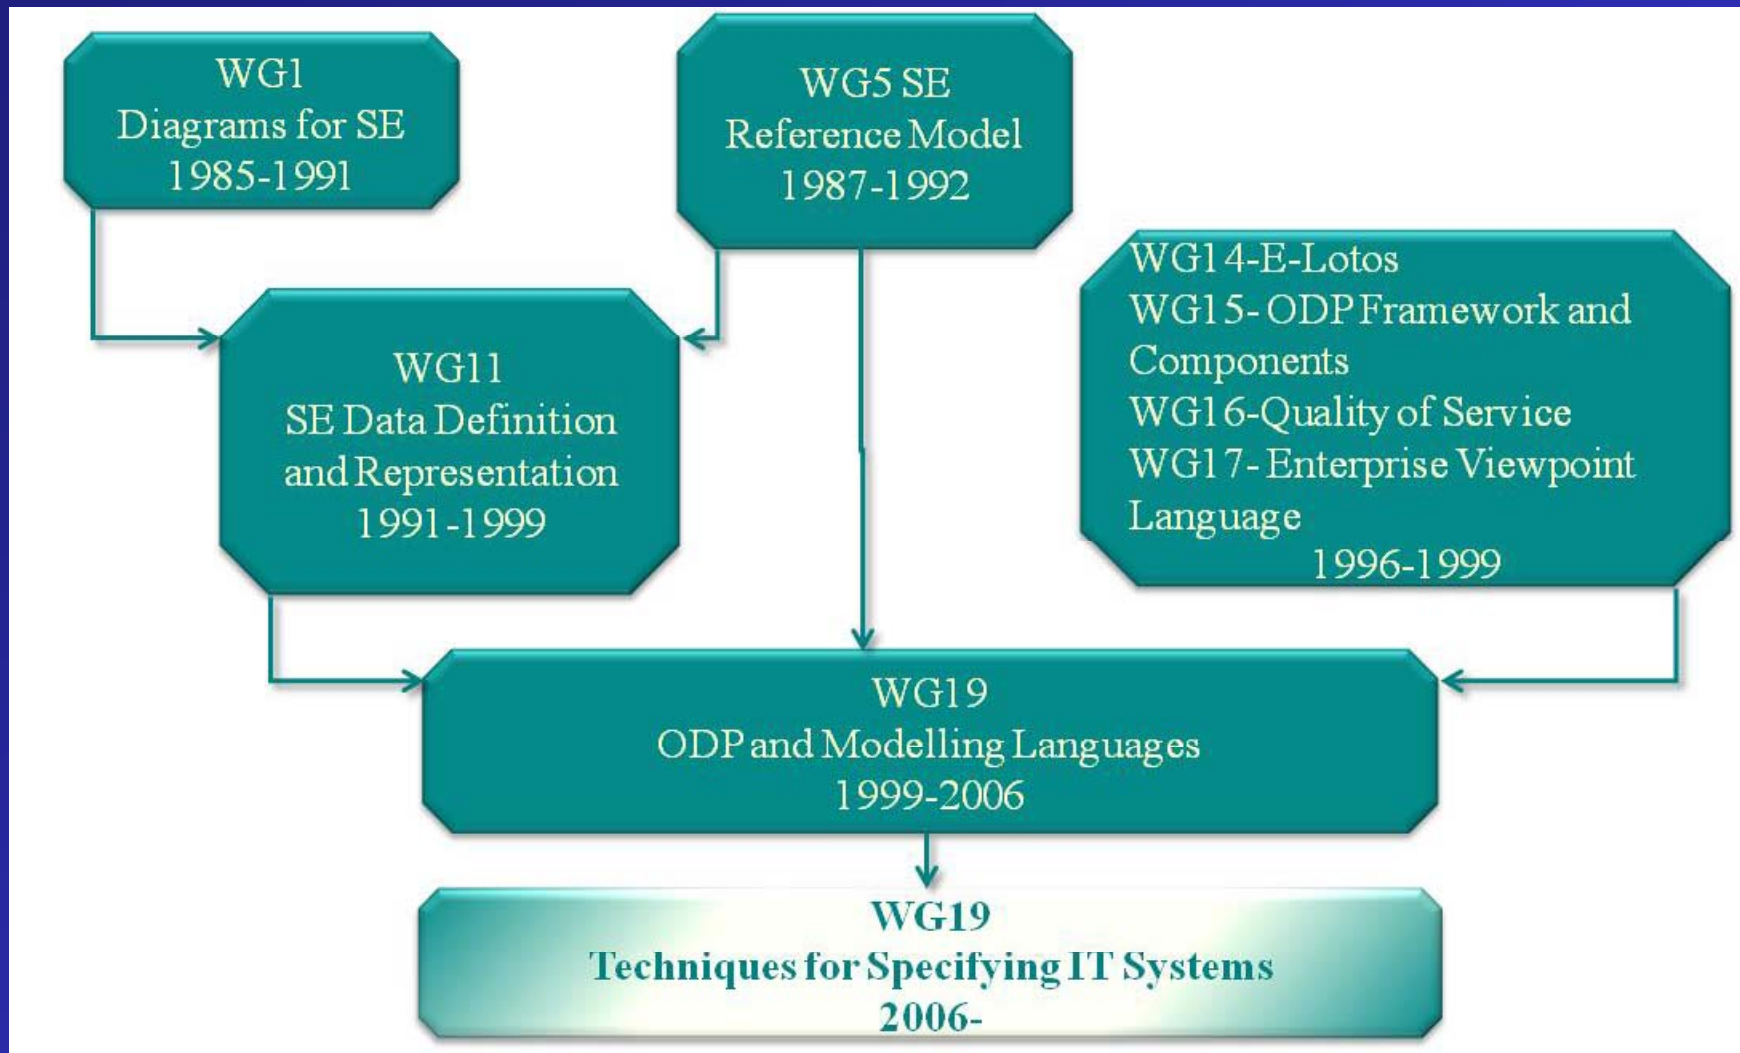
WG1
Diagrams for SE
1985-1991

WG5 SE
Reference Model
1987-1992

WG14-E-Lotos
WG15- ODP Framework and Components
WG16-Quality of Service
WG17- Enterprise Viewpoint Language
1996-1999

WG11
SE Data Definition and Representation
1991-1999

WG19
ODP and Modelling Languages
1999-2006

WG19
Techniques for Specifying IT Systems
2006-